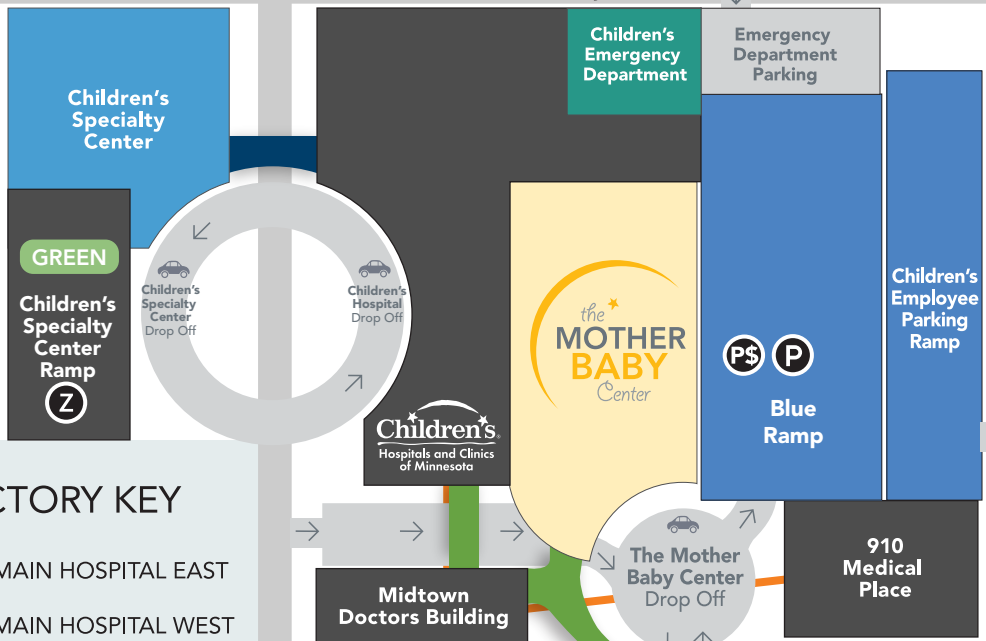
Children's Specialty Center

GREEN

Children's Specialty Center Ramp

Z

Children's Specialty Center Drop Off

Children's Hospital Drop Off

Children's Emergency Department

Emergency Department Parking

the MOTHER BABY Center

P$ P

Blue Ramp

Children's Employee Parking Ramp

Children's Hospitals and Clinics of Minnesota

CTORY KEY

MAIN HOSPITAL EAST

MAIN HOSPITAL WEST

Midtown Doctors Building

The Mother Baby Center Drop Off

910 Medical Place